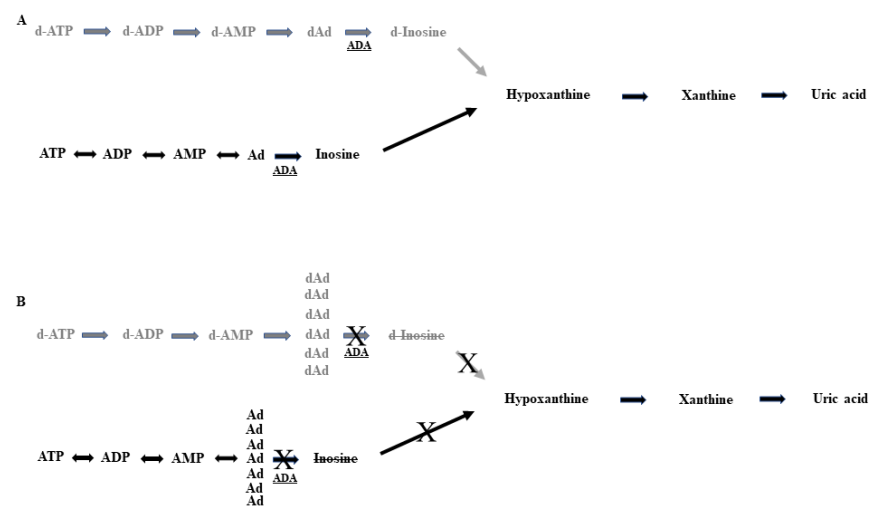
A

d-ATP d-ADP d-AMP dAd d-Inosine
ADA

Hypoxanthine Xanthine Uric acid

ATP ADP AMP Ad Inosine
ADA

B

dAd
dAd
dAd
d-ATP d-ADP d-AMP dAd X d-Inosine
ADA
dAd
dAd

X

Hypoxanthine Xanthine Uric acid

Ad
Ad
Ad
ATP ADP AMP Ad X Inosine
ADA
Ad
Ad
Ad

X